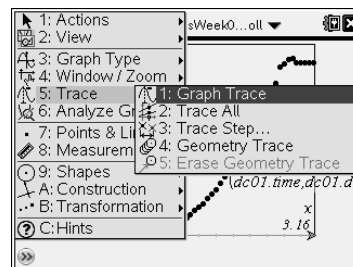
1: Actions
2: View
3: Graph Type
4: Window / Zoom
5: Trace
6: Analyze Gr
7: Points & Li
8: Measurem
9: Shapes
A: Construction
B: Transformation
C:Hints

sWeek0…oll

1: Graph Trace
2: Trace All
3: Trace Step…
4: Geometry Trace
5: Erase Geometry Trace

(dc01.time,dc01.d

x
3.16